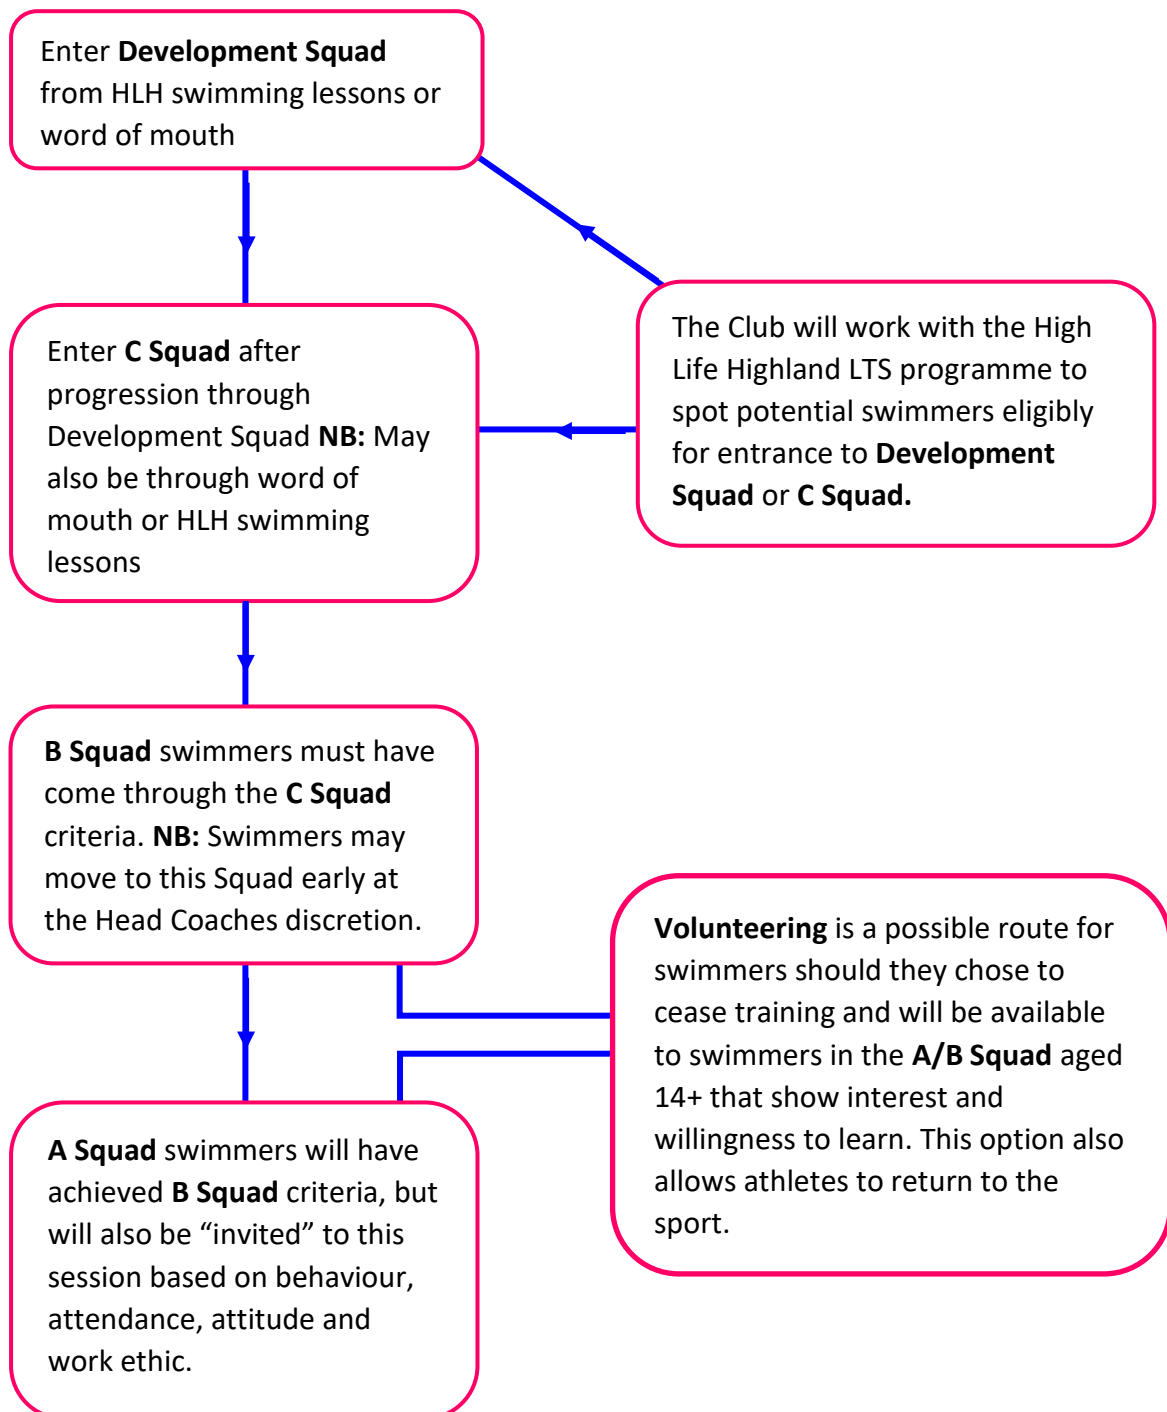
Enter Development Squad from HLH swimming lessons or word of mouth

The Club will work with the High Life Highland LTS programme to spot potential swimmers eligibly for entrance to Development Squad or C Squad.

Enter C Squad after progression through Development Squad NB: May also be through word of mouth or HLH swimming lessons

B Squad swimmers must have come through the C Squad criteria. NB: Swimmers may move to this Squad early at the Head Coaches discretion.

Volunteering is a possible route for swimmers should they chose to cease training and will be available to swimmers in the A/B Squad aged 14+ that show interest and willingness to learn. This option also allows athletes to return to the sport.

A Squad swimmers will have achieved B Squad criteria, but will also be “invited” to this session based on behaviour, attendance, attitude and work ethic.